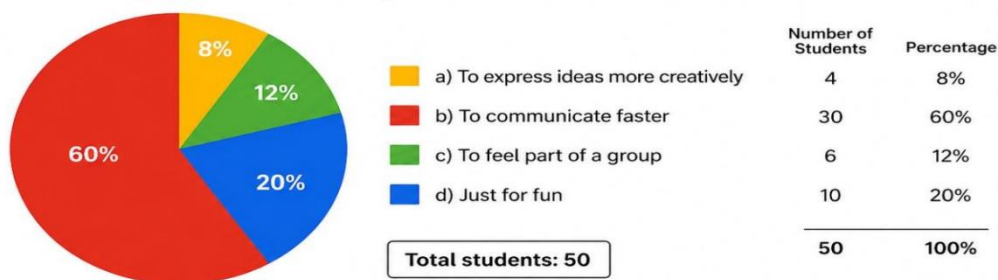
8%
12%
60%
20%

| | Number of Students | Percentage |
|---|---|---|
| a) To express ideas more creatively | 4 | 8% |
| b) To communicate faster | 30 | 60% |
| c) To feel part of a group | 6 | 12% |
| d) Just for fun | 10 | 20% |
| Total students: 50 | 50 | 100% |